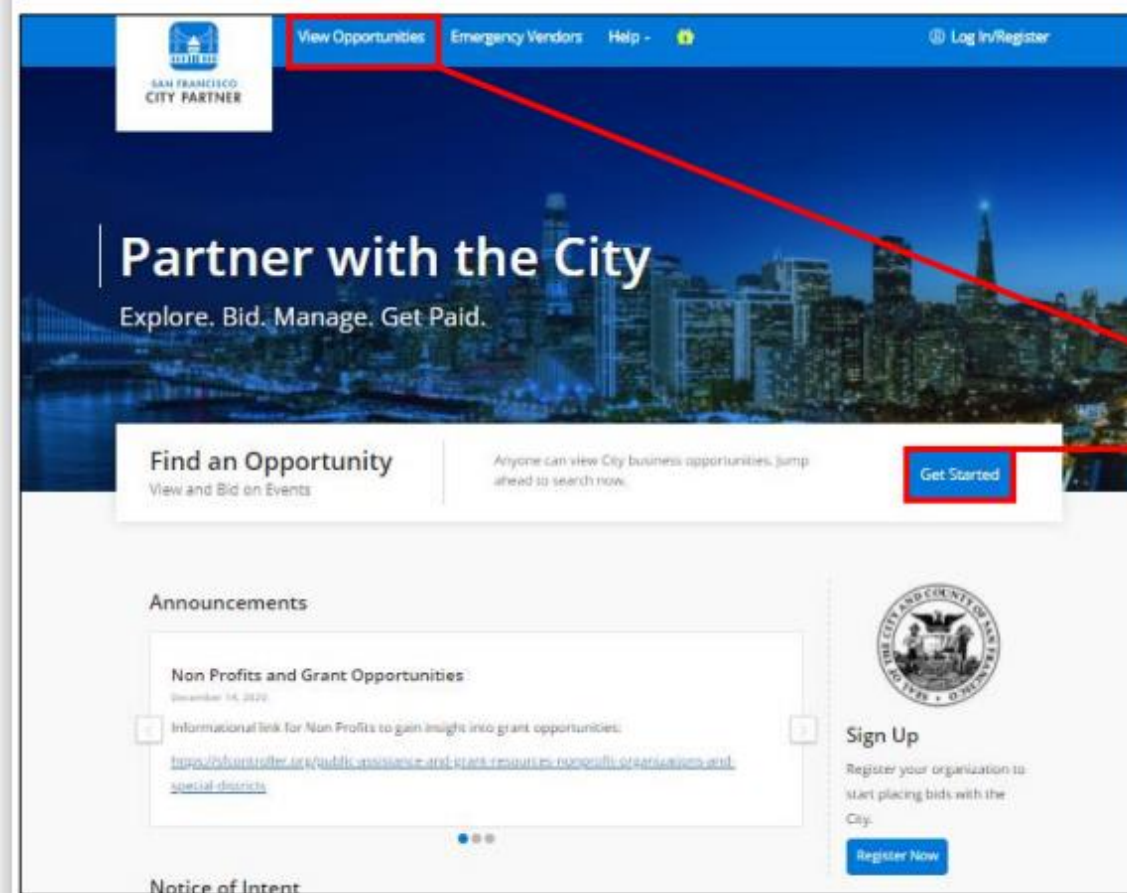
SAN FRANCISCO CITY PARTNER

View Opportunities Emergency Vendors Help -

Log In/Register

Partner with the City

Explore. Bid. Manage. Get Paid.

Find an Opportunity
View and Bid on Events

Anyone can view City business opportunities. Jump ahead to search now.

Get Started

Announcements

Non Profits and Grant Opportunities

December 14, 2020

Informational link for Non Profits to gain insight into grant opportunities:

https://sfcontroller.org/public-assistance-and-grant-resources-nonprofit-organizations-and-special-districts

SEAL OF THE CITY AND COUNTY OF SAN FRANCISCO

Sign Up

Register your organization to start placing bids with the City.

Register Now

Notice of Intent